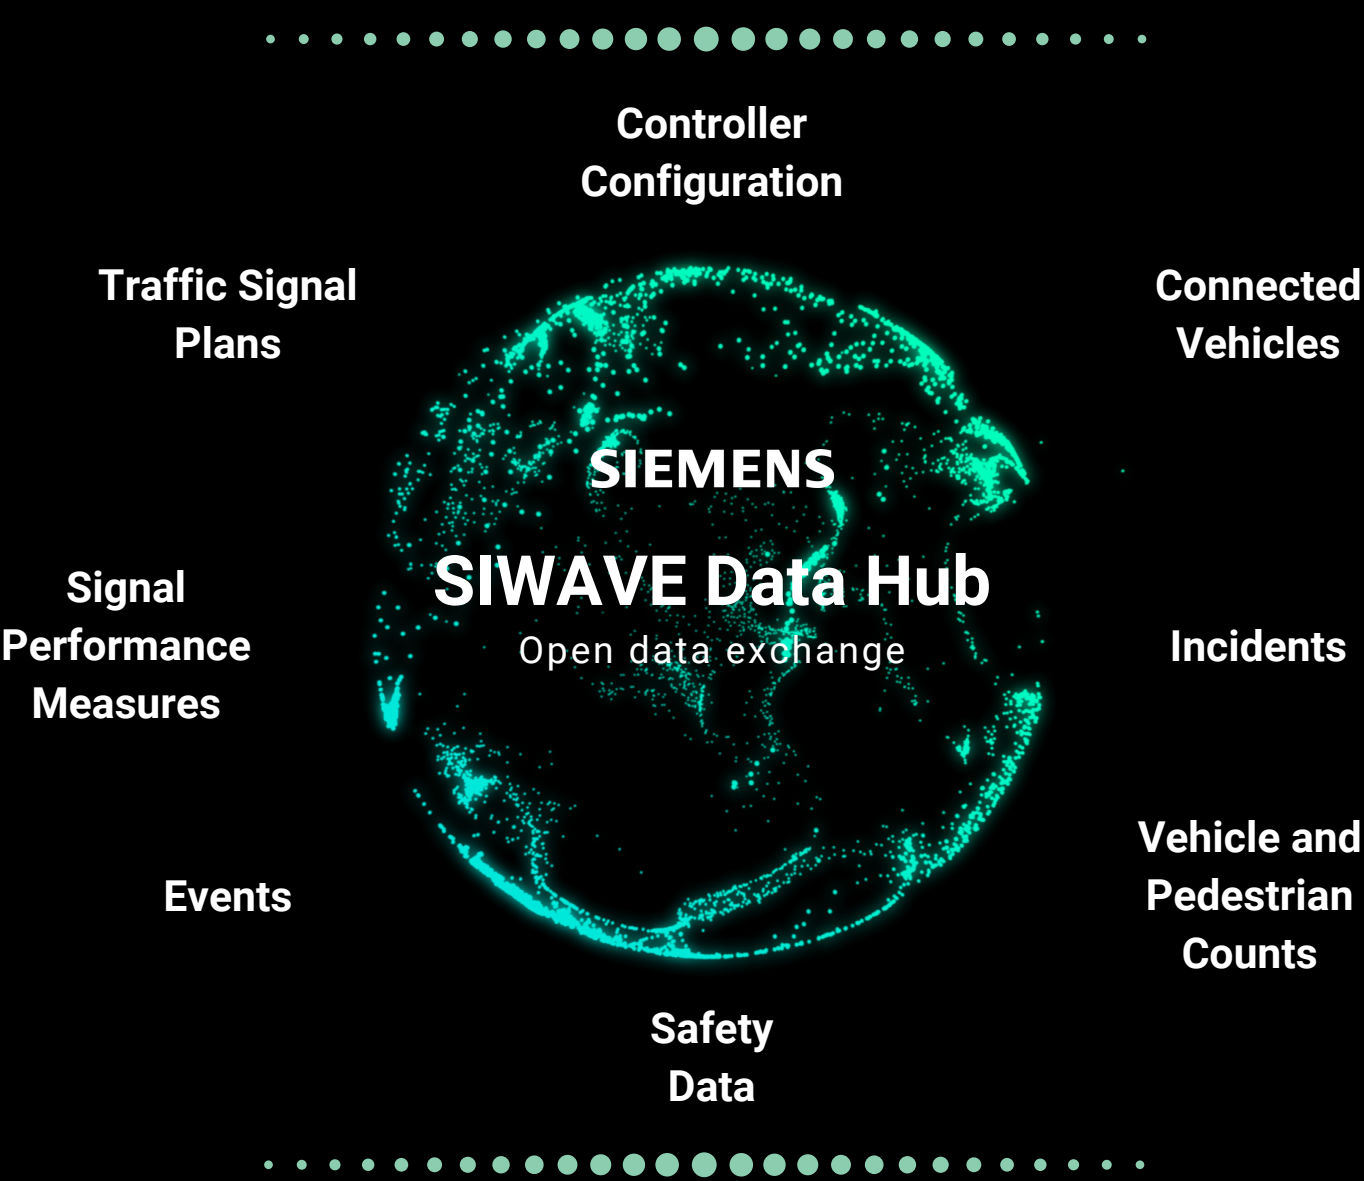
Controller Configuration

Traffic Signal Plans

Connected Vehicles

SIEMENS

SIWAVE Data Hub

Open data exchange

Signal Performance Measures

Incidents

Events

Vehicle and Pedestrian Counts

Safety Data